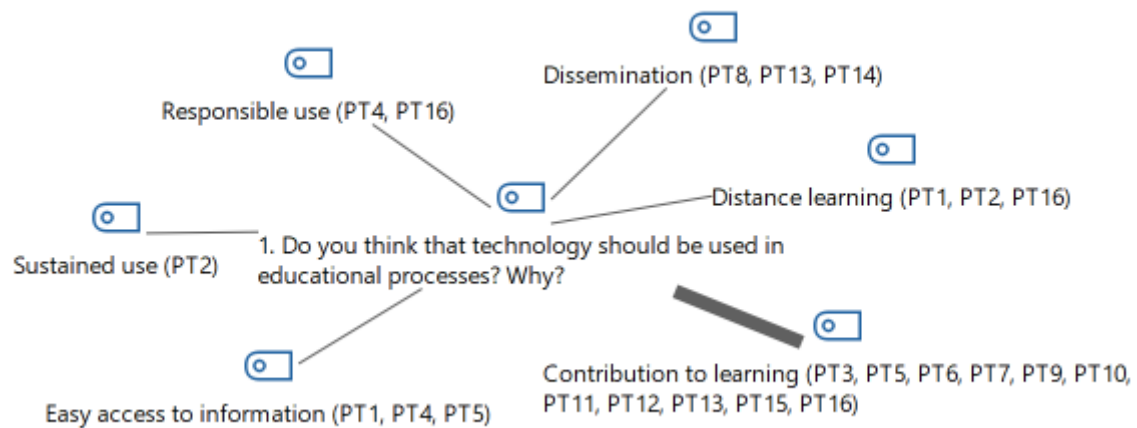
Dissemination (PT8, PT13, PT14)

Responsible use (PT4, PT16)

Distance learning (PT1, PT2, PT16)

Sustained use (PT2)

1. Do you think that technology should be used in educational processes? Why?

Contribution to learning (PT3, PT5, PT6, PT7, PT9, PT10, PT11, PT12, PT13, PT15, PT16)

Easy access to information (PT1, PT4, PT5)